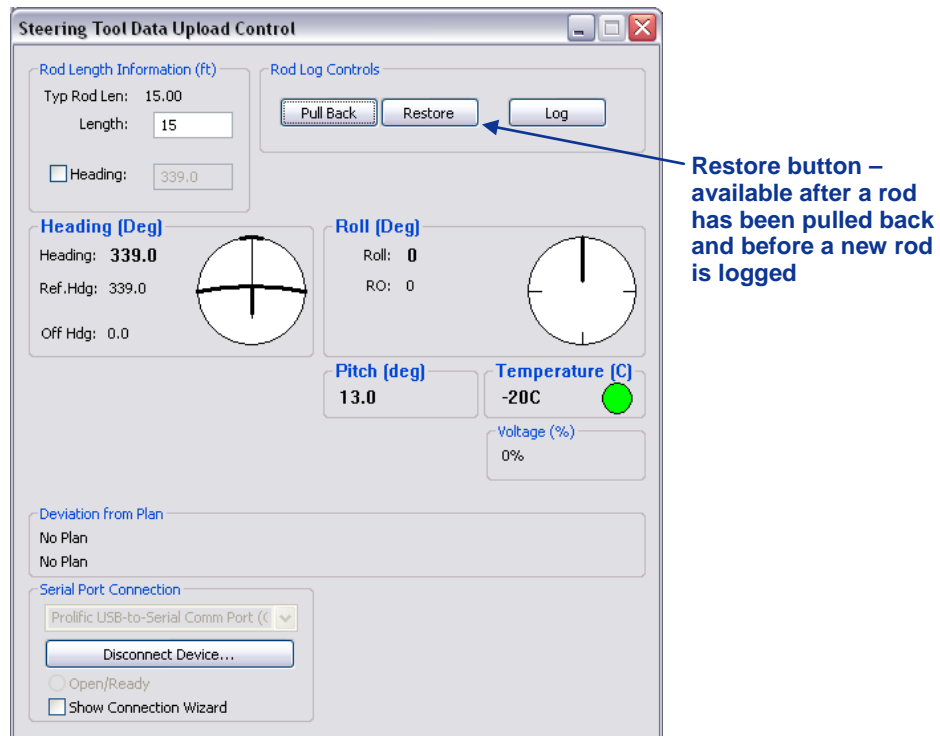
Steering Tool Data Upload Control

Rod Length Information (ft)
Typ Rod Len: 15.00
Length: 15
Heading: 339.0

Rod Log Controls
Pull Back
Restore
Log

Restore button – available after a rod has been pulled back and before a new rod is logged

Heading (Deg)
Heading: 339.0
Ref.Hdg: 339.0
Off Hdg: 0.0

Roll (Deg)
Roll: 0
RO: 0

Pitch (deg)
13.0

Temperature (C)
-20C

Voltage (%)
0%

Deviation from Plan
No Plan
No Plan

Serial Port Connection
Prolific USB-to-Serial Comm Port (C
Disconnect Device...
Open/Ready
Show Connection Wizard